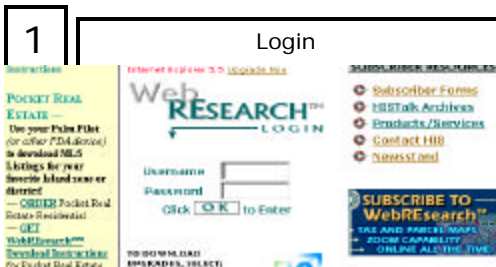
1

Login

Instructions

POCKET REAL ESTATE —
Use your Palm Pilot (or other PDA device) to download MLS Listings for your favorite Island zone or district
— ORDER Pocket Real Estate Residential
— GET WebREsearch™
Download Instructions for Pocket Real Estate

Internet Explorer 5.5 Upgrade Now

WebREsearch™
LOGIN

Username
Password
Click OK to Enter

TO DOWNLOAD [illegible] (SELECT)

SUBSCRIBER RESOURCES

Subscriber Forms
HIStalk Archives
Products/Services
Contact HIB
Newsstand

SUBSCRIBE TO WebREsearch™
TAX AND PARCEL MAPS
ZOOM CAPABILITY
ONLINE ALL THE TIME